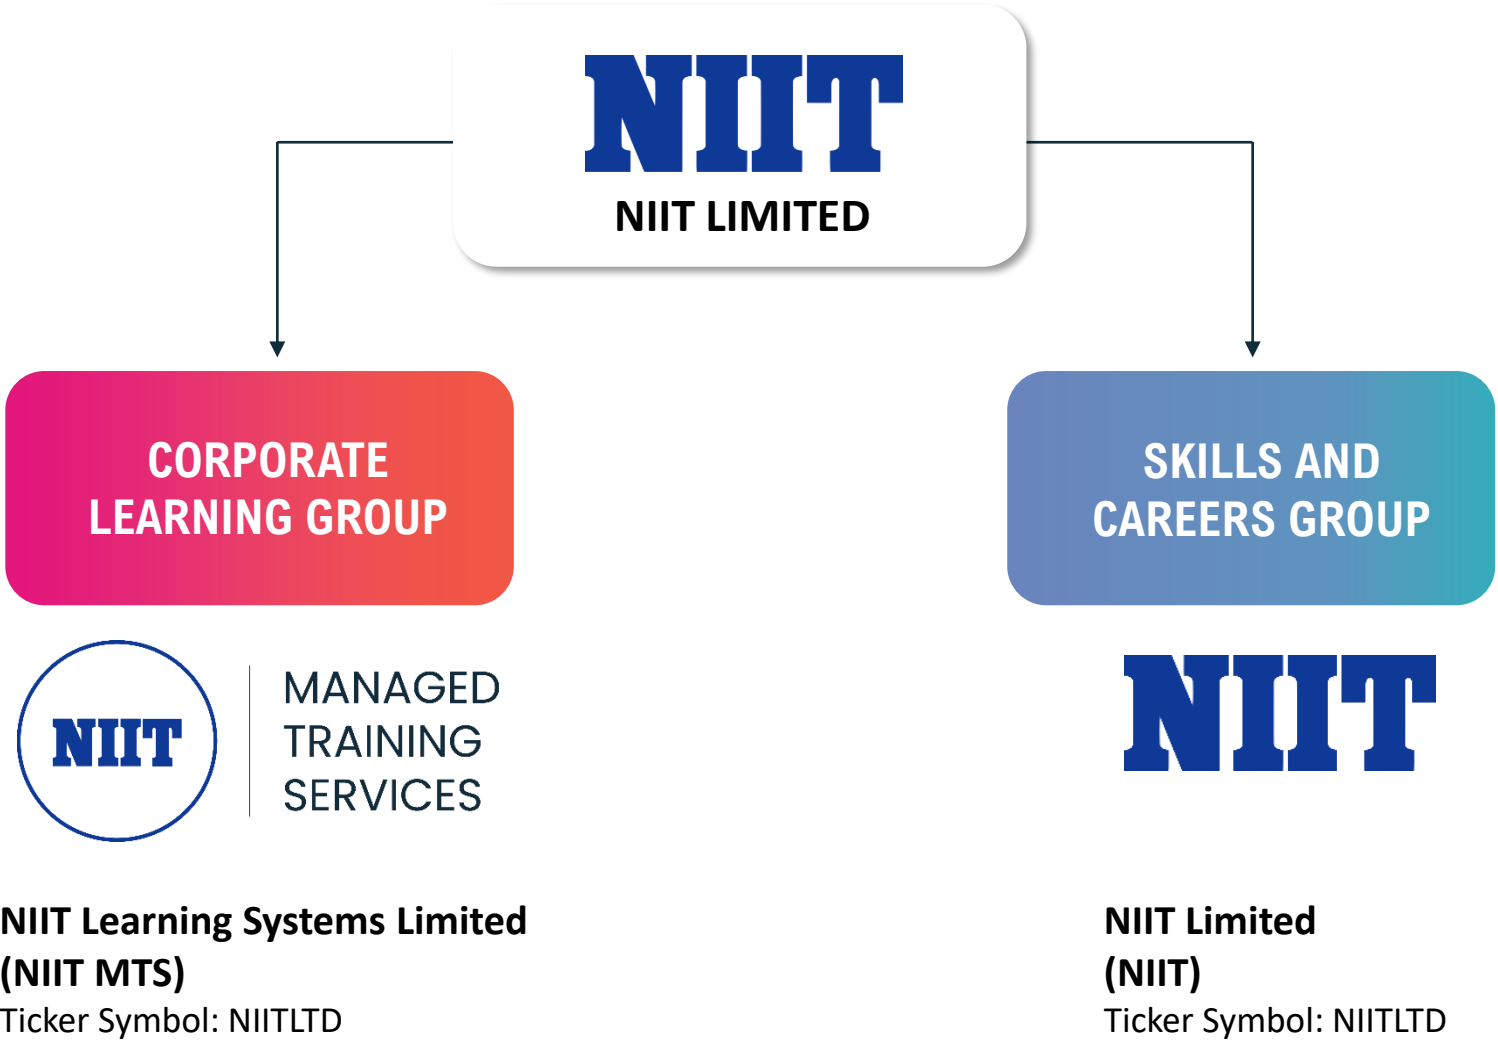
NIIT
NIIT LIMITED

CORPORATE LEARNING GROUP

NIIT
MANAGED TRAINING SERVICES

NIIT Learning Systems Limited (NIIT MTS)
Ticker Symbol: NIITLTD

SKILLS AND CAREERS GROUP

NIIT

NIIT Limited (NIIT)
Ticker Symbol: NIITLTD